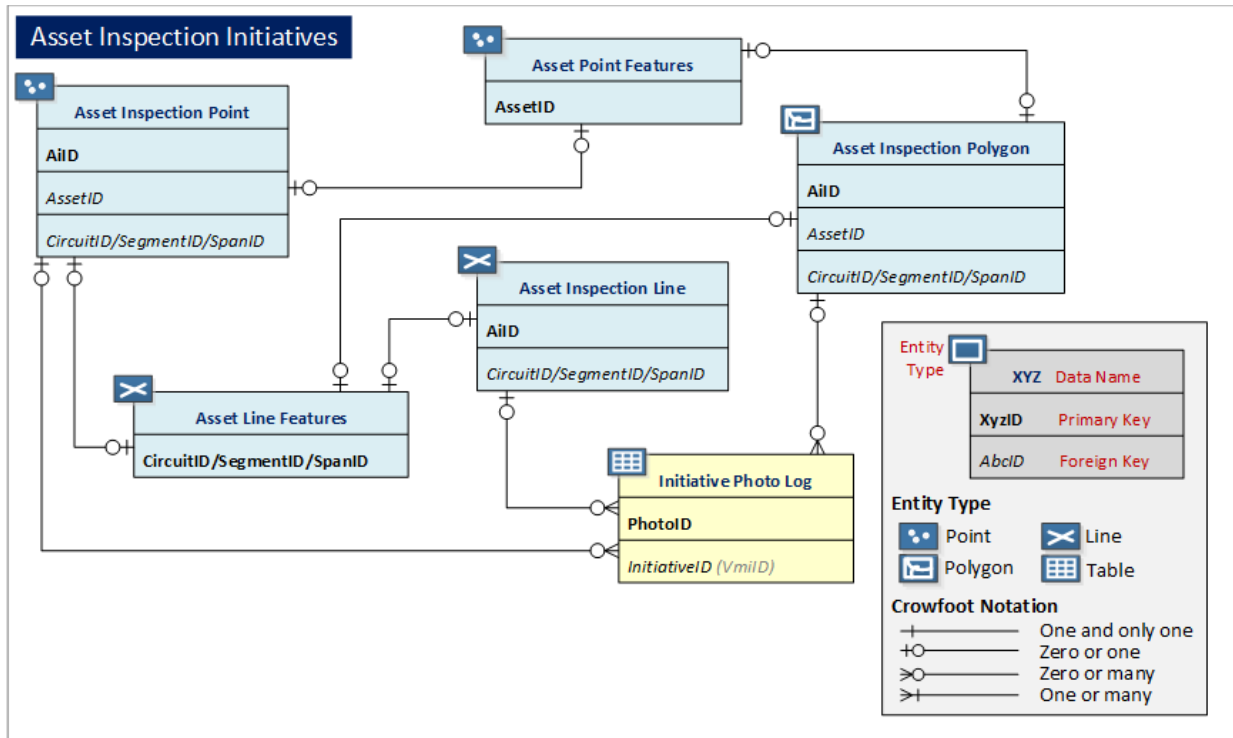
Asset Inspection Initiatives

Asset Point Features
AssetID

Asset Inspection Point
AiID
AssetID
CircuitID/SegmentID/SpanID

Asset Inspection Polygon
AiID
AssetID
CircuitID/SegmentID/SpanID

Asset Inspection Line
AiID
CircuitID/SegmentID/SpanID

Asset Line Features
CircuitID/SegmentID/SpanID

Initiative Photo Log
PhotoID
InitiativeID (VmiID)

Entity Type
XYZ Data Name
XyzID Primary Key
AbcID Foreign Key

Entity Type
Point
Line
Polygon
Table

Crowfoot Notation
One and only one
Zero or one
Zero or many
One or many